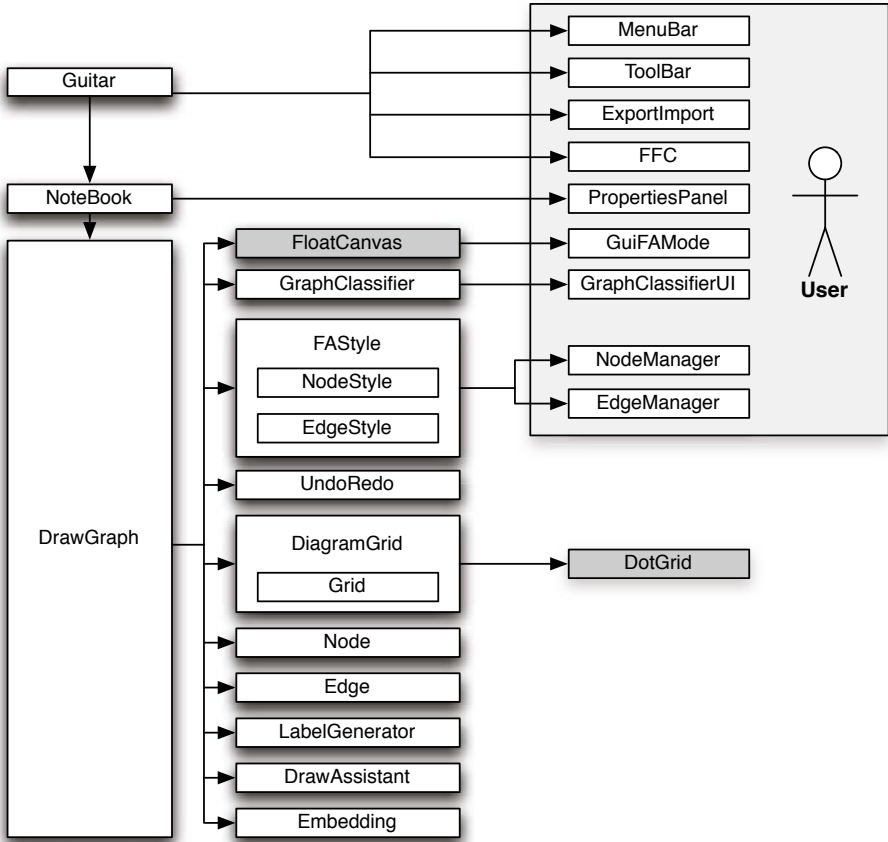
MenuBar
Guitar
ToolBar
ExportImport
FFC
NoteBook
PropertiesPanel
FloatCanvas
GuiFAMode
GraphClassifier
GraphClassifierUI
User
FAStyle
NodeStyle
NodeManager
EdgeStyle
EdgeManager
UndoRedo
DrawGraph
DiagramGrid
DotGrid
Grid
Node
Edge
LabelGenerator
DrawAssistant
Embedding